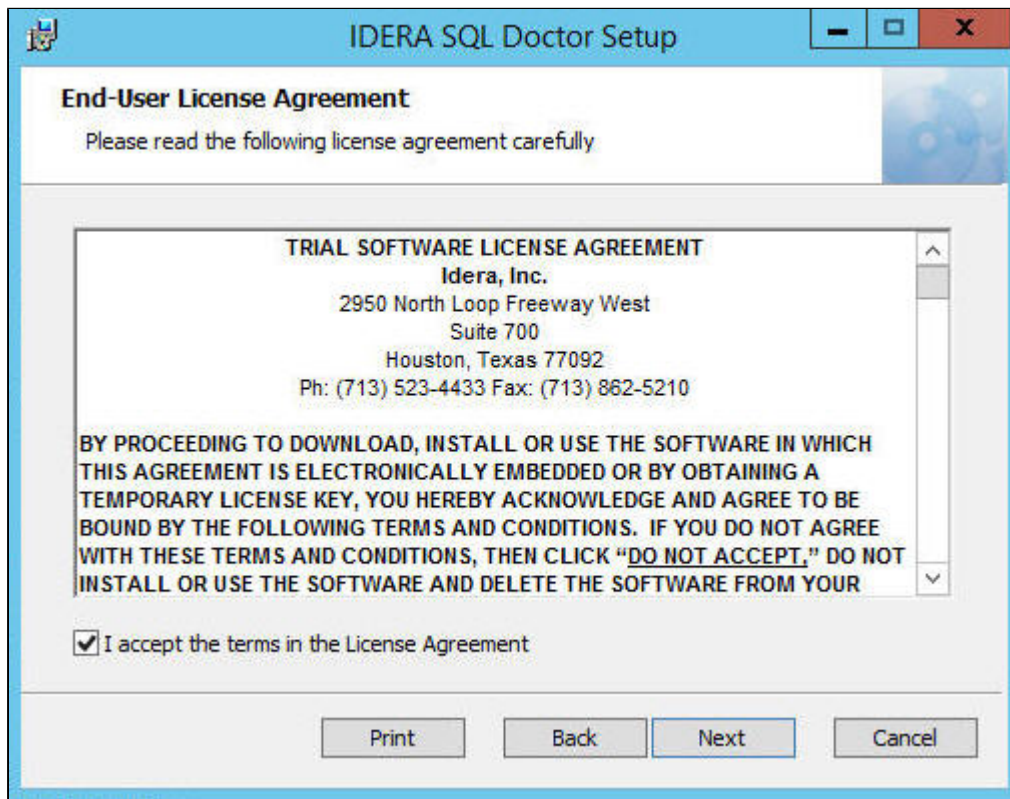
IDERA SQL Doctor Setup

End-User License Agreement

Please read the following license agreement carefully

TRIAL SOFTWARE LICENSE AGREEMENT
Idera, Inc.
2950 North Loop Freeway West
Suite 700
Houston, Texas 77092
Ph: (713) 523-4433 Fax: (713) 862-5210

BY PROCEEDING TO DOWNLOAD, INSTALL OR USE THE SOFTWARE IN WHICH THIS AGREEMENT IS ELECTRONICALLY EMBEDDED OR BY OBTAINING A TEMPORARY LICENSE KEY, YOU HEREBY ACKNOWLEDGE AND AGREE TO BE BOUND BY THE FOLLOWING TERMS AND CONDITIONS. IF YOU DO NOT AGREE WITH THESE TERMS AND CONDITIONS, THEN CLICK "DO NOT ACCEPT," DO NOT INSTALL OR USE THE SOFTWARE AND DELETE THE SOFTWARE FROM YOUR

I accept the terms in the License Agreement

Print Back Next Cancel